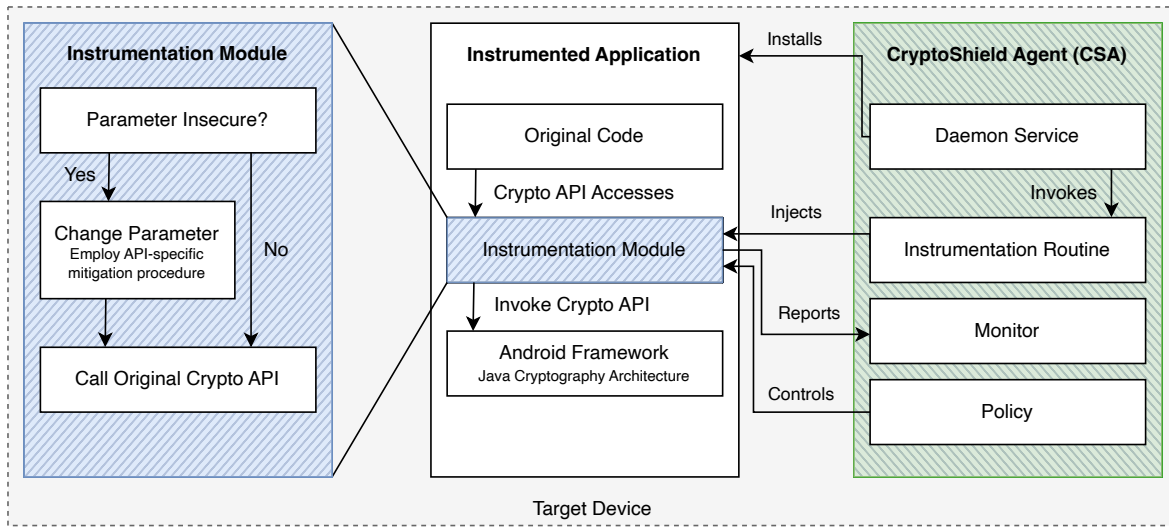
Instrumentation Module

Parameter Insecure?

Yes

Change Parameter
Employ API-specific mitigation procedure

No

Call Original Crypto API

Instrumented Application

Original Code

Crypto API Accesses

Instrumentation Module

Invoke Crypto API

Android Framework
Java Cryptography Architecture

Installs

Injects

Reports

Controls

CryptoShield Agent (CSA)

Daemon Service

Invokes

Instrumentation Routine

Monitor

Policy

Target Device